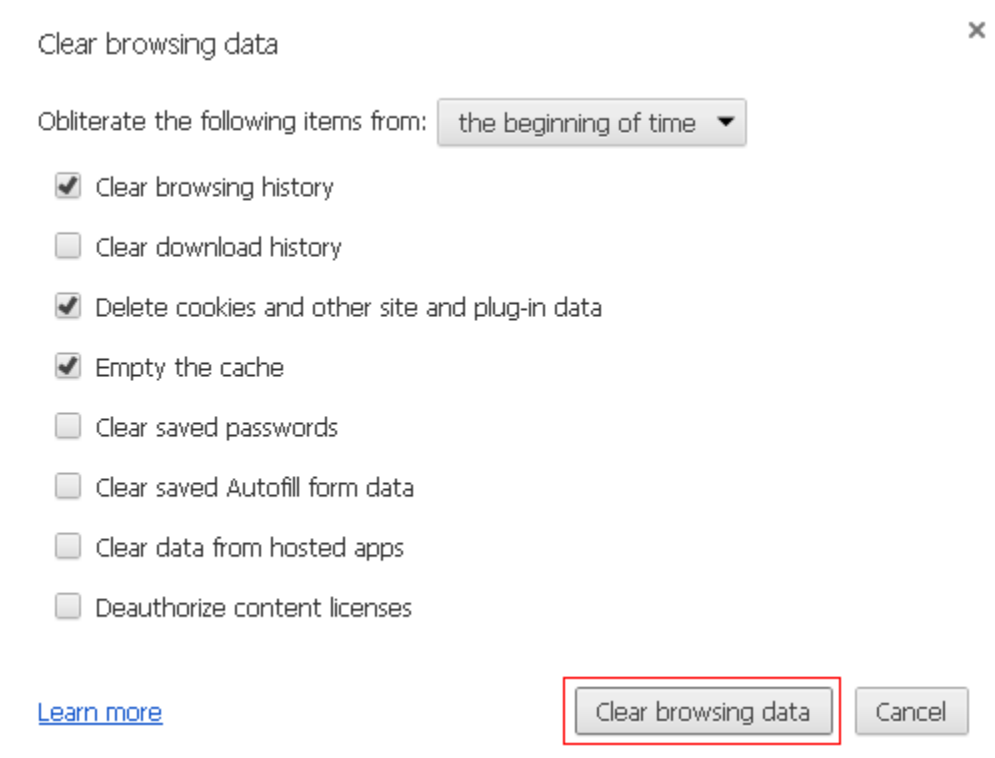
Clear browsing data

×

Obliterate the following items from: the beginning of time

Clear browsing history

Clear download history

Delete cookies and other site and plug-in data

Empty the cache

Clear saved passwords

Clear saved Autofill form data

Clear data from hosted apps

Deauthorize content licenses

Learn more

Clear browsing data

Cancel